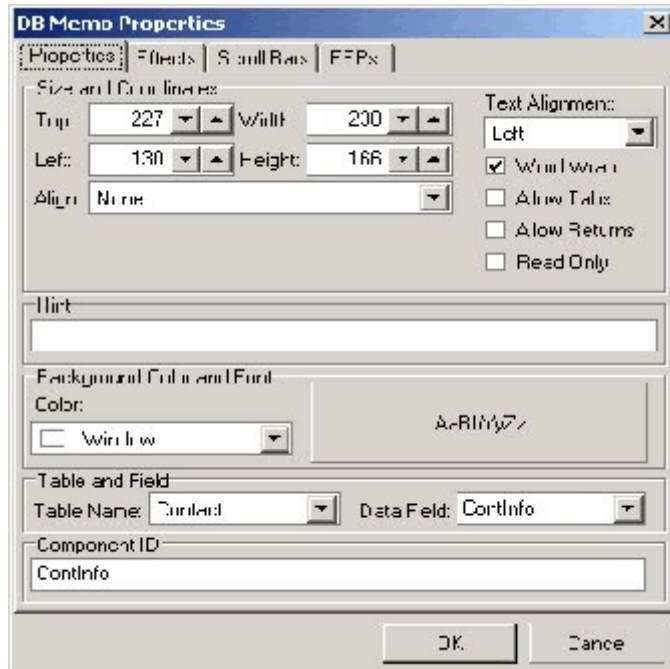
DB Memo Properties

Properties | Effects | Scroll Bars | EEPs

Size and Coordinates

Top 227 Width 200

Left 130 Height 166

Align None

Text Alignment:

Left

Word Wrap

Allow Tabs

Allow Returns

Read Only

Hint

Background Color and Font

Color:

Window

AaBbYyZz

Table and Field

Table Name: Contact

Data Field: ContInfo

Component ID

ContInfo

OK

Cancel